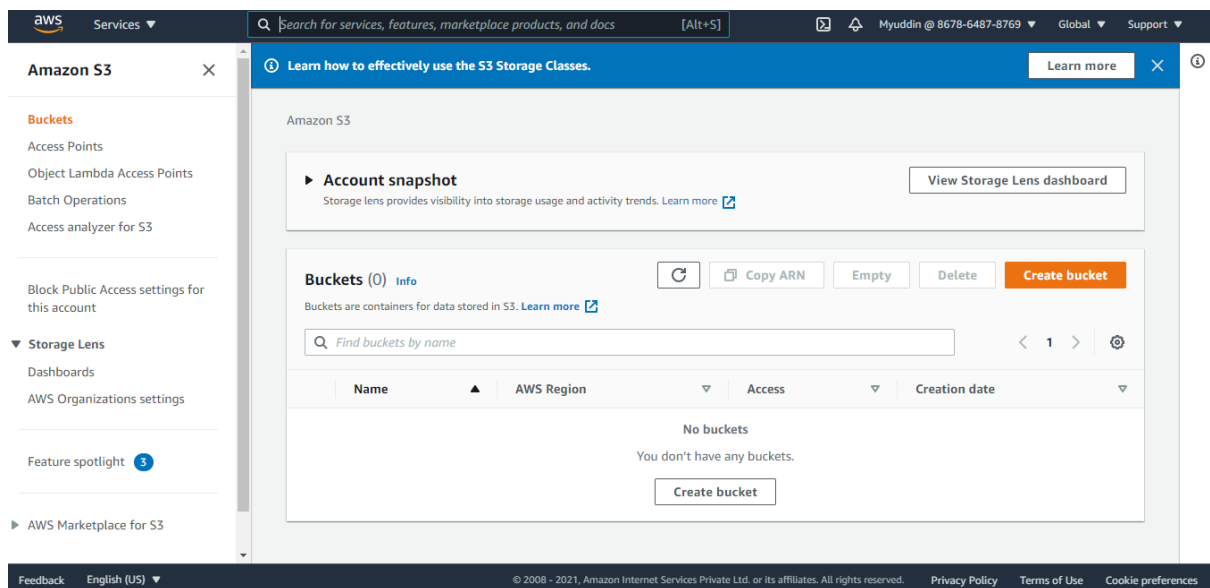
aws Services ▼

Search for services, features, marketplace products, and docs [Alt+S]

Myuddin @ 8678-6487-8769 ▼ Global ▼ Support ▼

Amazon S3

Buckets
Access Points
Object Lambda Access Points
Batch Operations
Access analyzer for S3

Block Public Access settings for this account

▼ Storage Lens
Dashboards
AWS Organizations settings

Feature spotlight 3

▶ AWS Marketplace for S3

Learn how to effectively use the S3 Storage Classes. Learn more

Amazon S3

▶ Account snapshot
Storage lens provides visibility into storage usage and activity trends. Learn more

View Storage Lens dashboard

Buckets (0) Info
Buckets are containers for data stored in S3. Learn more

Copy ARN Empty Delete Create bucket

Find buckets by name

< 1 >

| Name | AWS Region | Access | Creation date |
|---|---|---|---|

No buckets
You don't have any buckets.
Create bucket

Feedback English (US) ▼ © 2008 - 2021, Amazon Internet Services Private Ltd. or its affiliates. All rights reserved. Privacy Policy Terms of Use Cookie preferences